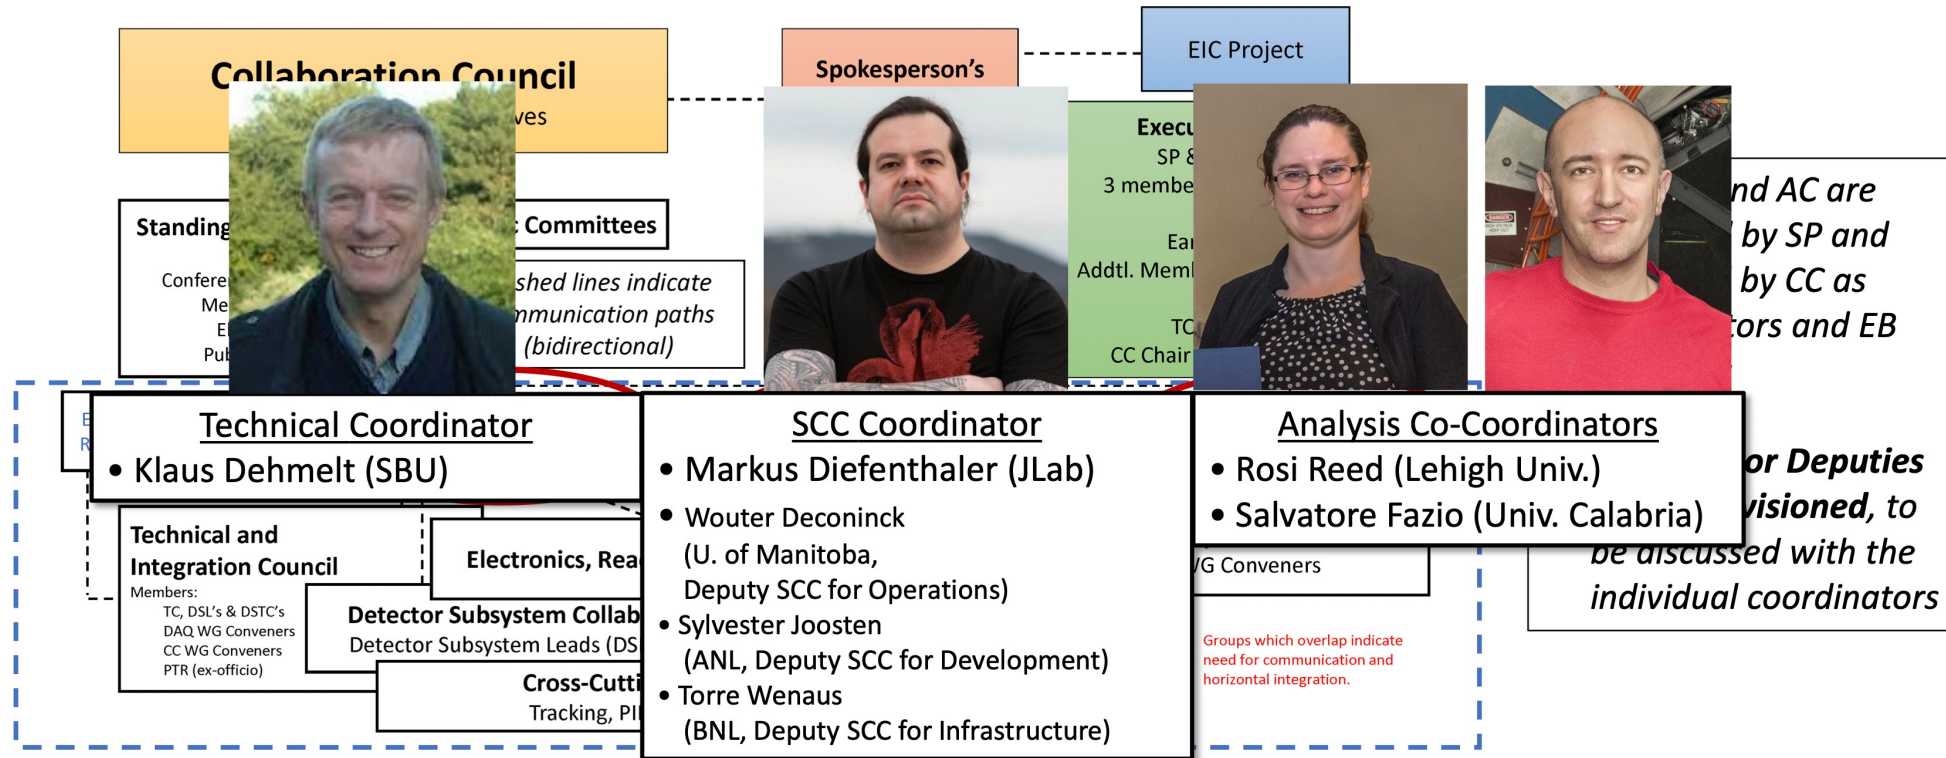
Collaboration Council
ves

Spokesperson's

EIC Project

Execu
SP &
3 membe
Ear
Addtl. Meml
TC
CC Chair

Standing
Confere
Me
E
Pub

Committees

shed lines indicate
mmunication paths
(bidirectional)

nd AC are
by SP and
by CC as
tors and EB

Technical Coordinator
• Klaus Dehmelt (SBU)

SCC Coordinator
• Markus Diefenthaler (JLab)
• Wouter Deconinck (U. of Manitoba, Deputy SCC for Operations)
• Sylvester Joosten (ANL, Deputy SCC for Development)
• Torre Wenaus (BNL, Deputy SCC for Infrastructure)

Analysis Co-Coordinators
• Rosi Reed (Lehigh Univ.)
• Salvatore Fazio (Univ. Calabria)

or Deputies
visioned, to
be discussed with the
individual coordinators

Technical and Integration Council
Members:
TC, DSL's & DSTC's
DAQ WG Conveners
CC WG Conveners
PTR (ex-officio)

Electronics, Rea

Detector Subsystem Collab
Detector Subsystem Leads (DS

Cross-Cutti
Tracking, PI

G Conveners

Groups which overlap indicate need for communication and horizontal integration.